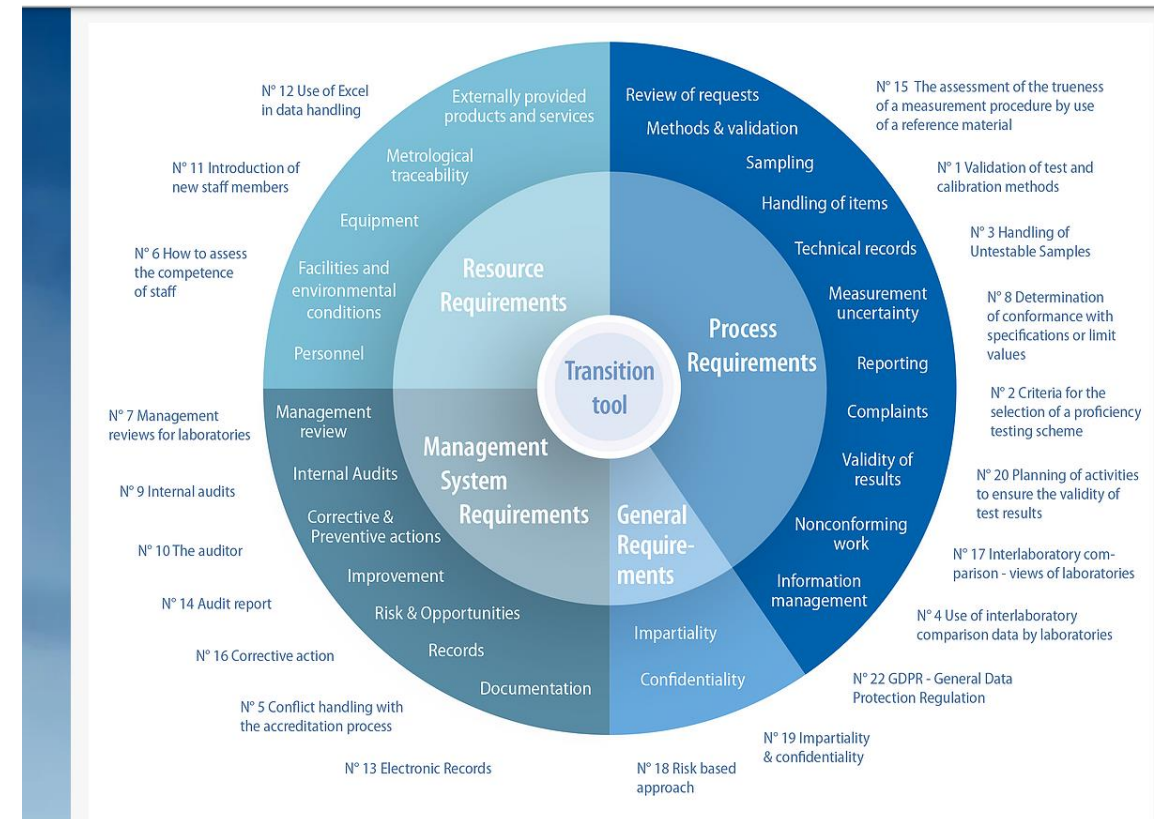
N° 12 Use of Excel in data handling

N° 11 Introduction of new staff members

N° 6 How to assess the competence of staff

N° 7 Management reviews for laboratories

N° 9 Internal audits

N° 10 The auditor

N° 14 Audit report

N° 16 Corrective action

N° 5 Conflict handling with the accreditation process

N° 13 Electronic Records

Externally provided products and services

Metrological traceability

Equipment

Facilities and environmental conditions

Personnel

Resource Requirements

Management review

Internal Audits

Corrective & Preventive actions

Improvement

Risk & Opportunities

Records

Documentation

Management System Requirements

Transition tool

General Requirements

Impartiality

Confidentiality

Process Requirements

Review of requests

Methods & validation

Sampling

Handling of items

Technical records

Measurement uncertainty

Reporting

Complaints

Validity of results

Nonconforming work

Information management

N° 15 The assessment of the trueness of a measurement procedure by use of a reference material

N° 1 Validation of test and calibration methods

N° 3 Handling of Untestable Samples

N° 8 Determination of conformance with specifications or limit values

N° 2 Criteria for the selection of a proficiency testing scheme

N° 20 Planning of activities to ensure the validity of test results

N° 17 Interlaboratory comparison - views of laboratories

N° 4 Use of interlaboratory comparison data by laboratories

N° 22 GDPR - General Data Protection Regulation

N° 19 Impartiality & confidentiality

N° 18 Risk based approach